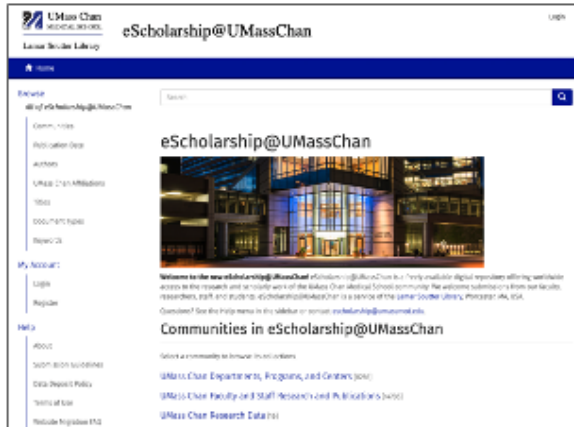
UMass Chan MEDICAL SCHOOL

Lamar Soutter Library

eScholarship@UMassChan

Login

Home

Browse

All of eScholarship@UMassChan

Communities

Publication Date

Authors

UMass Chan Affiliations

Titles

Document Types

Keywords

My Account

Login

Register

Help

About

Submission Guidelines

Data Deposit Policy

Terms of Use

Website Migration FAQ

Search

eScholarship@UMassChan

Welcome to the new eScholarship@UMassChan! eScholarship@UMassChan is a freely available digital repository offering worldwide access to the research and scholarly work of the UMass Chan Medical School community. We welcome submissions from our faculty, researchers, staff and students. eScholarship@UMassChan is a service of the Lamar Soutter Library, Worcester, MA, USA.

Questions? See the Help menu in the sidebar or contact escholarship@umassmed.edu.

Communities in eScholarship@UMassChan

Select a community to browse its collections.

UMass Chan Departments, Programs, and Centers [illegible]

UMass Chan Faculty and Staff Research and Publications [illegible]

UMass Chan Research Data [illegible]